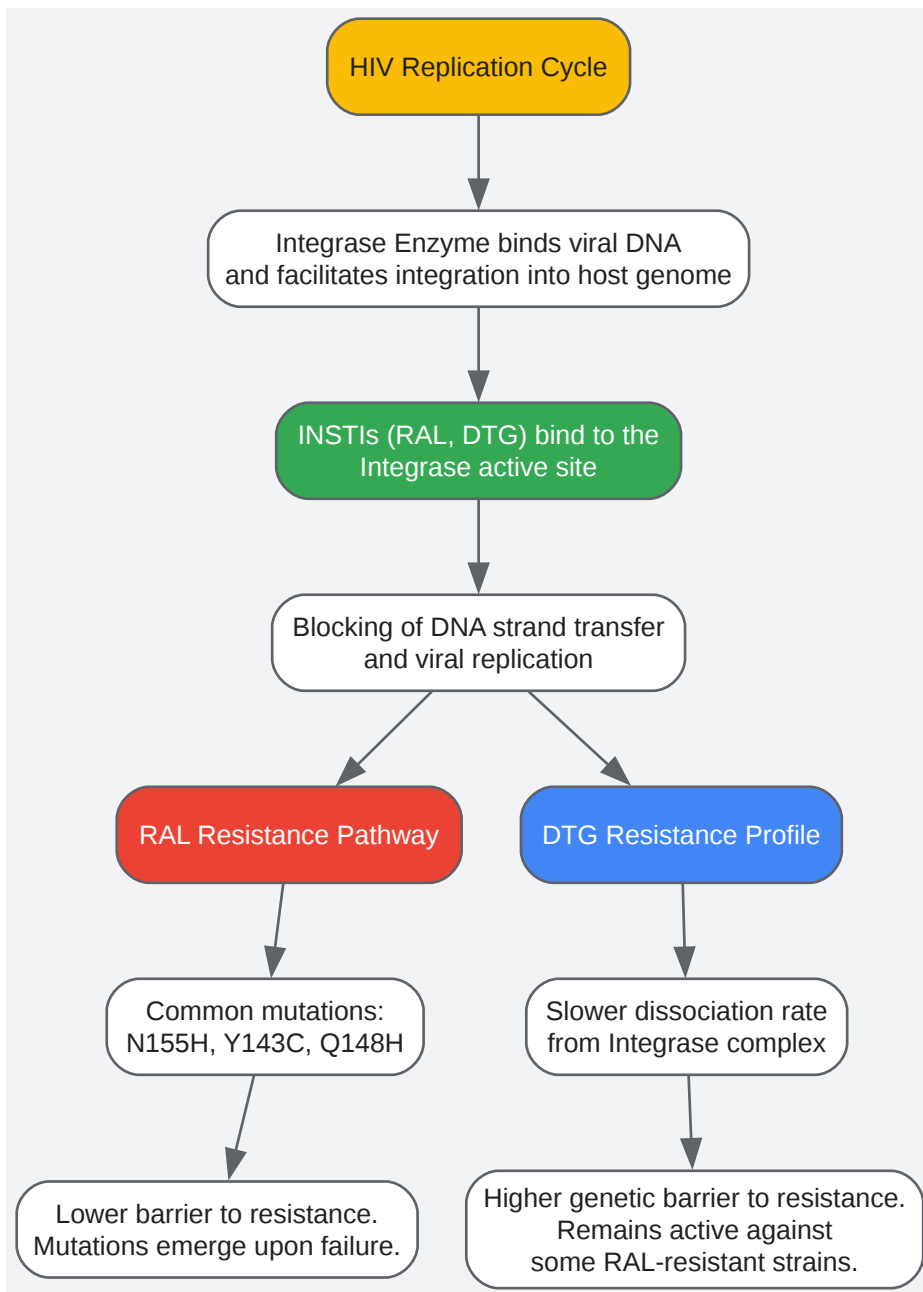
HIV Replication Cycle

Integrase Enzyme binds viral DNA and facilitates integration into host genome

INSTIs (RAL, DTG) bind to the Integrase active site

Blocking of DNA strand transfer and viral replication

RAL Resistance Pathway

DTG Resistance Profile

Common mutations: N155H, Y143C, Q148H

Slower dissociation rate from Integrase complex

Lower barrier to resistance. Mutations emerge upon failure.

Higher genetic barrier to resistance. Remains active against some RAL-resistant strains.